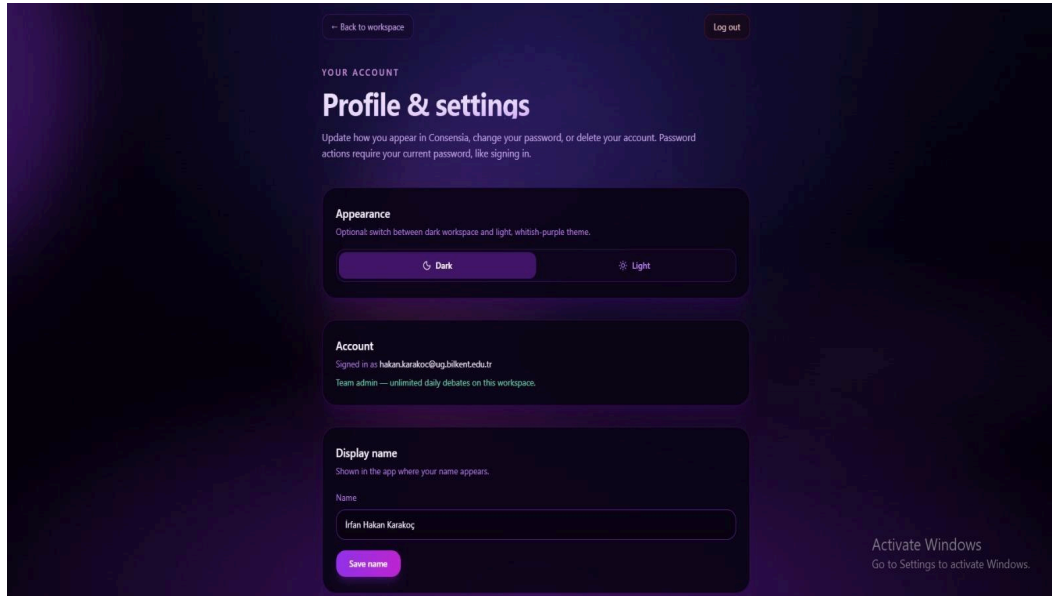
← Back to workspace

Log out

YOUR ACCOUNT

Profile & settings

Update how you appear in Consensia, change your password, or delete your account. Password actions require your current password, like signing in.

Appearance

Optional: switch between dark workspace and light, whitish-purple theme.

Dark

Light

Account

Signed in as hakan.karakoc@ug.bilkent.edu.tr

Team admin — unlimited daily debates on this workspace.

Display name

Shown in the app where your name appears.

Name

İrfan Hakan Karakoç

Save name

Activate Windows
Go to Settings to activate Windows.